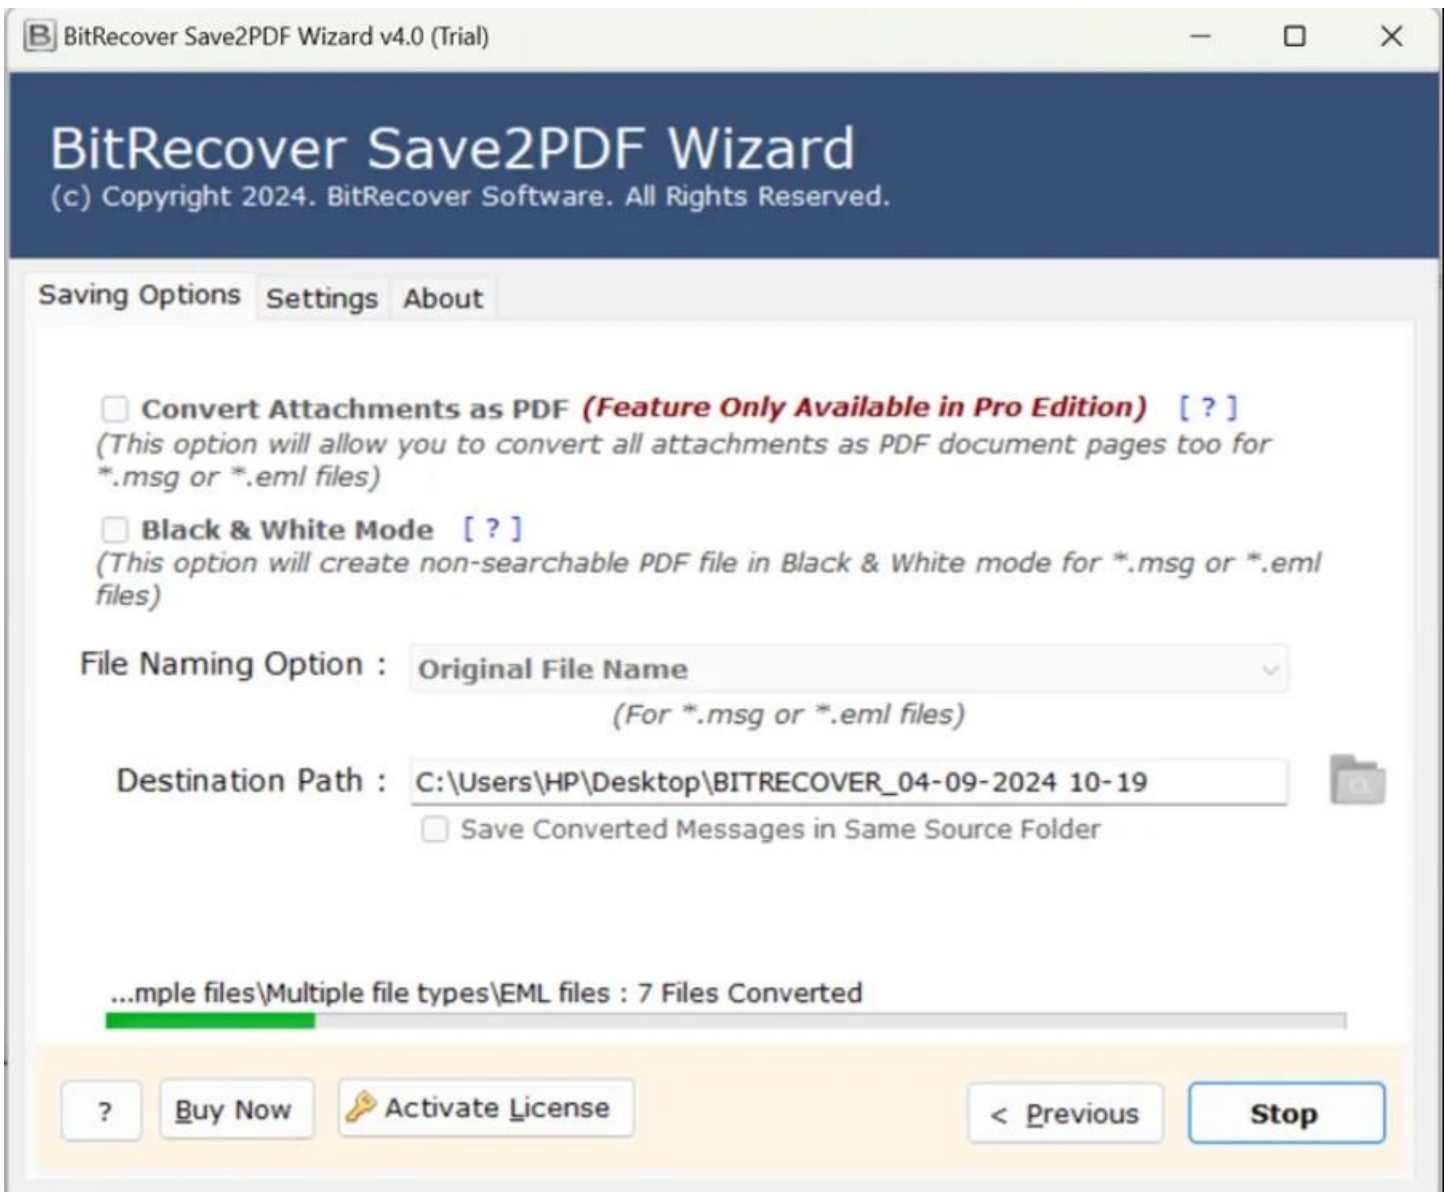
B BitRecover Save2PDF Wizard v4.0 (Trial)

BitRecover Save2PDF Wizard
(c) Copyright 2024. BitRecover Software. All Rights Reserved.

Saving Options Settings About

Convert Attachments as PDF (Feature Only Available in Pro Edition) [ ? ]
(This option will allow you to convert all attachments as PDF document pages too for *.msg or *.eml files)

Black & White Mode [ ? ]
(This option will create non-searchable PDF file in Black & White mode for *.msg or *.eml files)

File Naming Option : Original File Name
(For *.msg or *.eml files)

Destination Path : C:\Users\HP\Desktop\BITRECOVER_04-09-2024 10-19
Save Converted Messages in Same Source Folder

...mple files\Multiple file types\EML files : 7 Files Converted

? Buy Now Activate License < Previous Stop